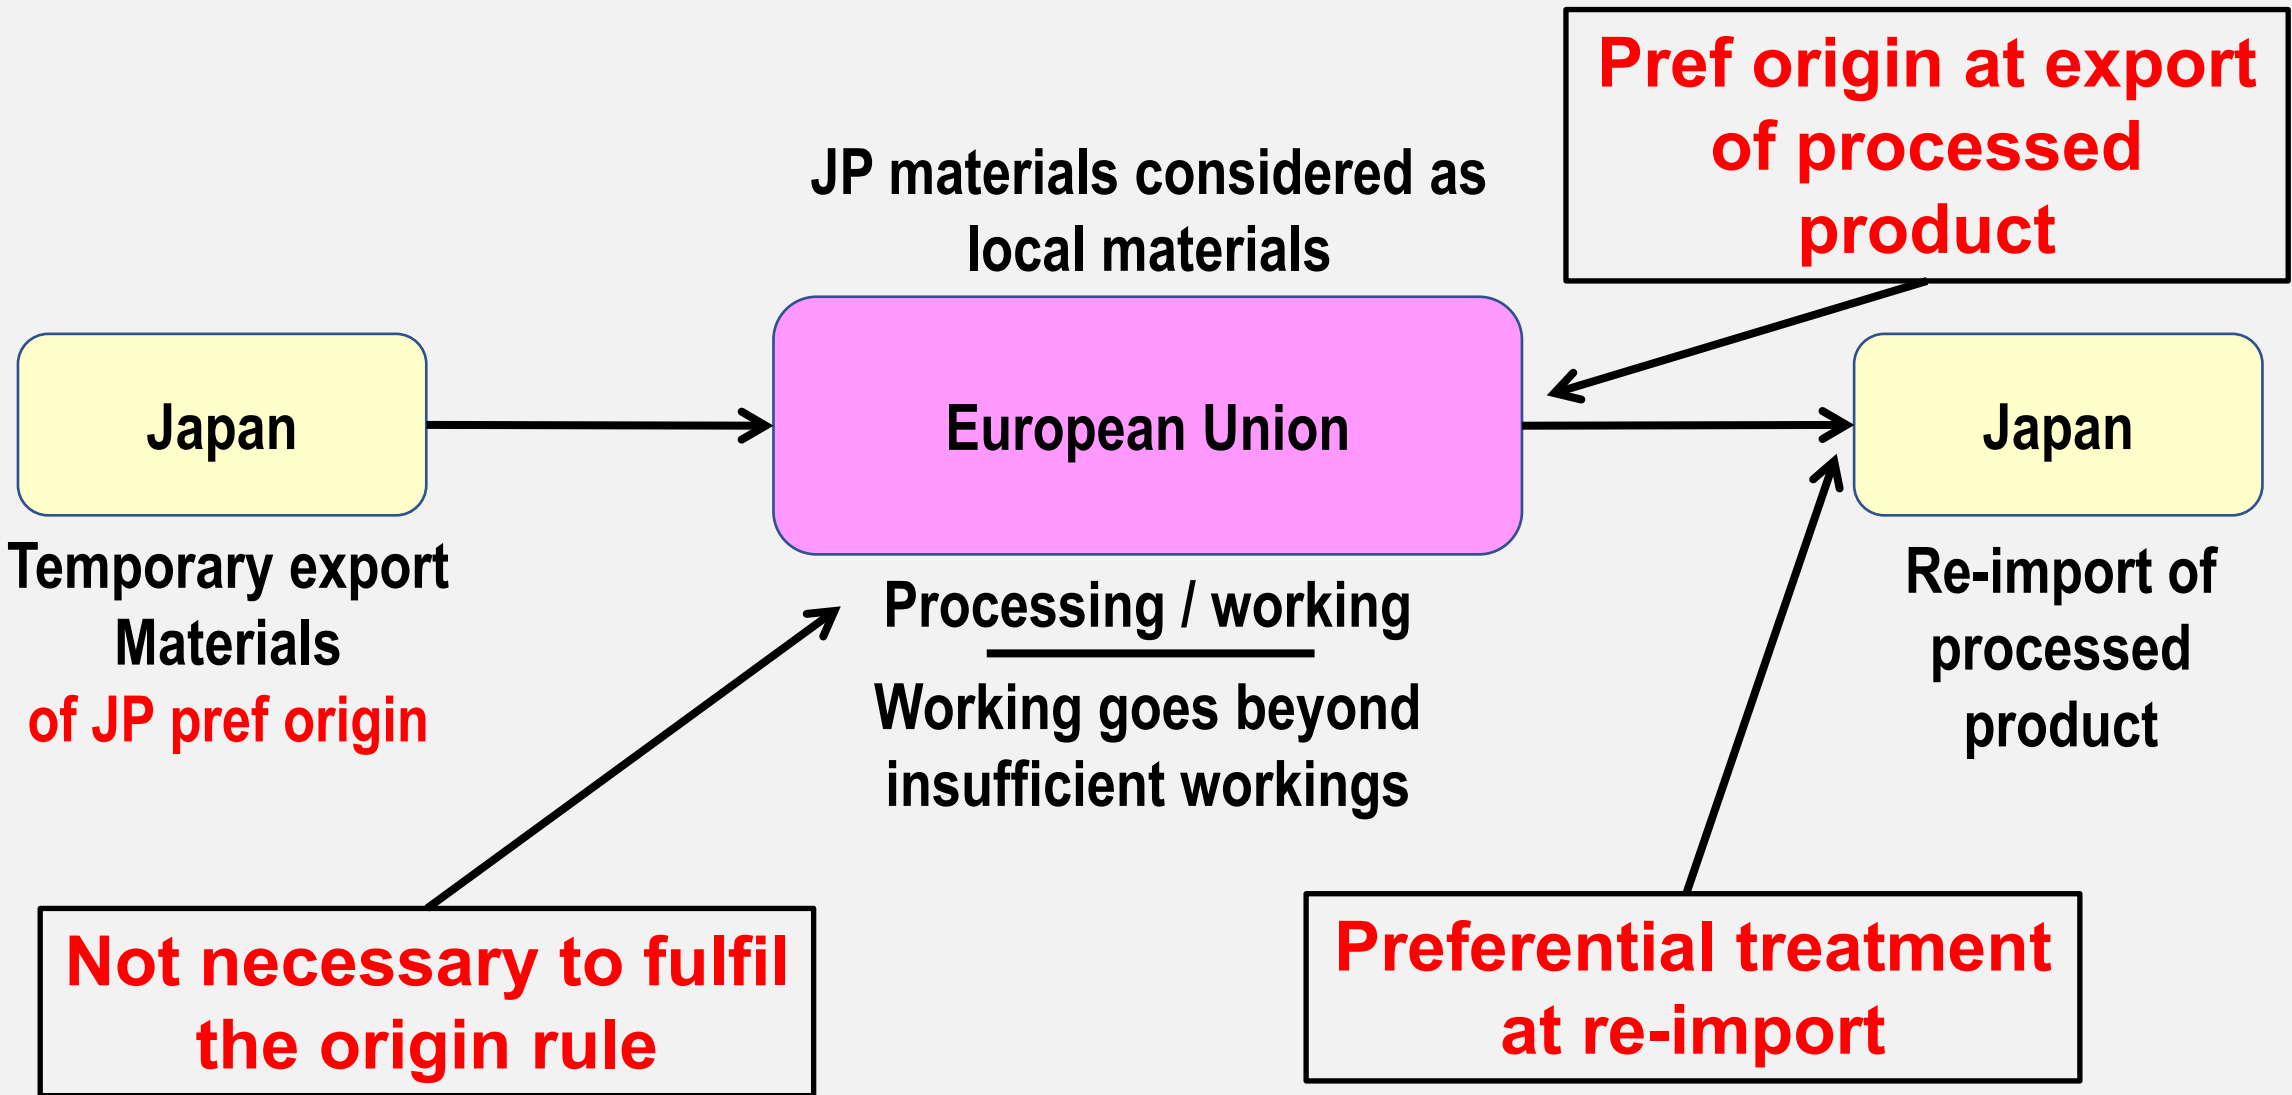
Pref origin at export of processed product

JP materials considered as local materials

Japan

European Union

Japan

Temporary export Materials of JP pref origin

Processing / working

Working goes beyond insufficient workings

Re-import of processed product

Not necessary to fulfil the origin rule

Preferential treatment at re-import